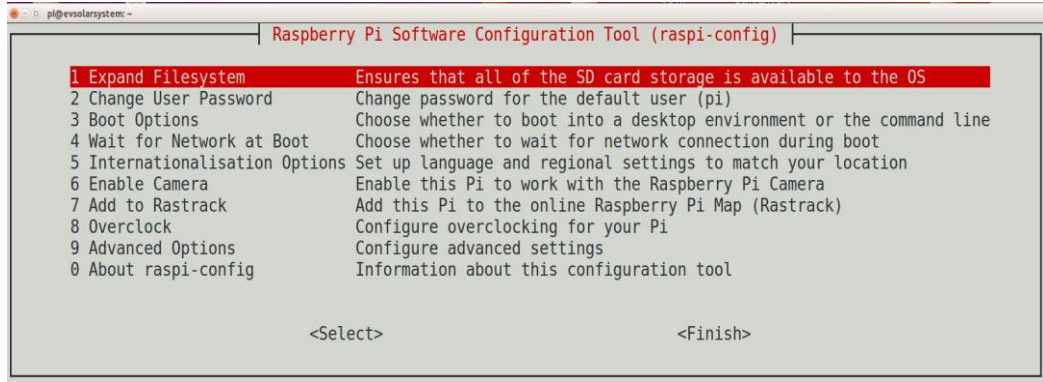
pi@evsolarsystem: ~

Raspberry Pi Software Configuration Tool (raspi-config)

| | |
|---|---|
| 1 Expand Filesystem | Ensures that all of the SD card storage is available to the OS |
| 2 Change User Password | Change password for the default user (pi) |
| 3 Boot Options | Choose whether to boot into a desktop environment or the command line |
| 4 Wait for Network at Boot | Choose whether to wait for network connection during boot |
| 5 Internationalisation Options | Set up language and regional settings to match your location |
| 6 Enable Camera | Enable this Pi to work with the Raspberry Pi Camera |
| 7 Add to Rastrack | Add this Pi to the online Raspberry Pi Map (Rastrack) |
| 8 Overclock | Configure overclocking for your Pi |
| 9 Advanced Options | Configure advanced settings |
| 0 About raspi-config | Information about this configuration tool |

<Select> <Finish>